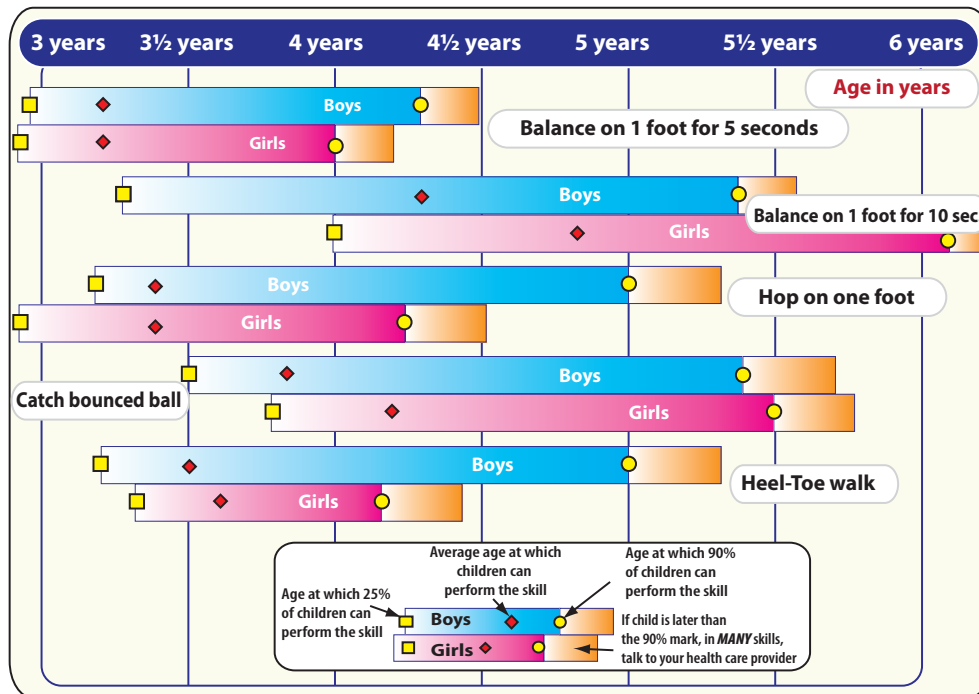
3 years 3½ years 4 years 4½ years 5 years 5½ years 6 years

Age in years

Boys
Girls
Balance on 1 foot for 5 seconds

Boys
Balance on 1 foot for 10 sec
Girls

Boys
Hop on one foot
Girls

Boys
Catch bounced ball
Girls

Boys
Heel-Toe walk
Girls

Average age at which children can perform the skill

Age at which 90% of children can perform the skill

Age at which 25% of children can perform the skill

Boys
Girls

If child is later than the 90% mark, in *MANY* skills, talk to your health care provider